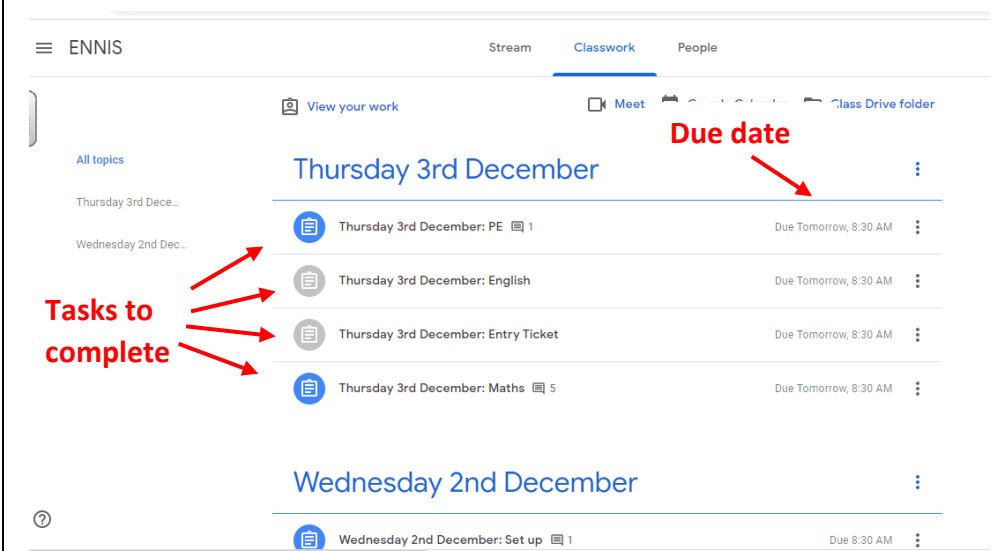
ENNIS

Stream Classwork People

View your work

Meet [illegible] Class Drive folder

Due date

All topics

Thursday 3rd Dece...

Wednesday 2nd Dec...

Thursday 3rd December

Thursday 3rd December: PE 1 Due Tomorrow, 8:30 AM

Thursday 3rd December: English Due Tomorrow, 8:30 AM

Thursday 3rd December: Entry Ticket Due Tomorrow, 8:30 AM

Thursday 3rd December: Maths 5 Due Tomorrow, 8:30 AM

Tasks to complete

Wednesday 2nd December

Wednesday 2nd December: Set up 1 Due 8:30 AM